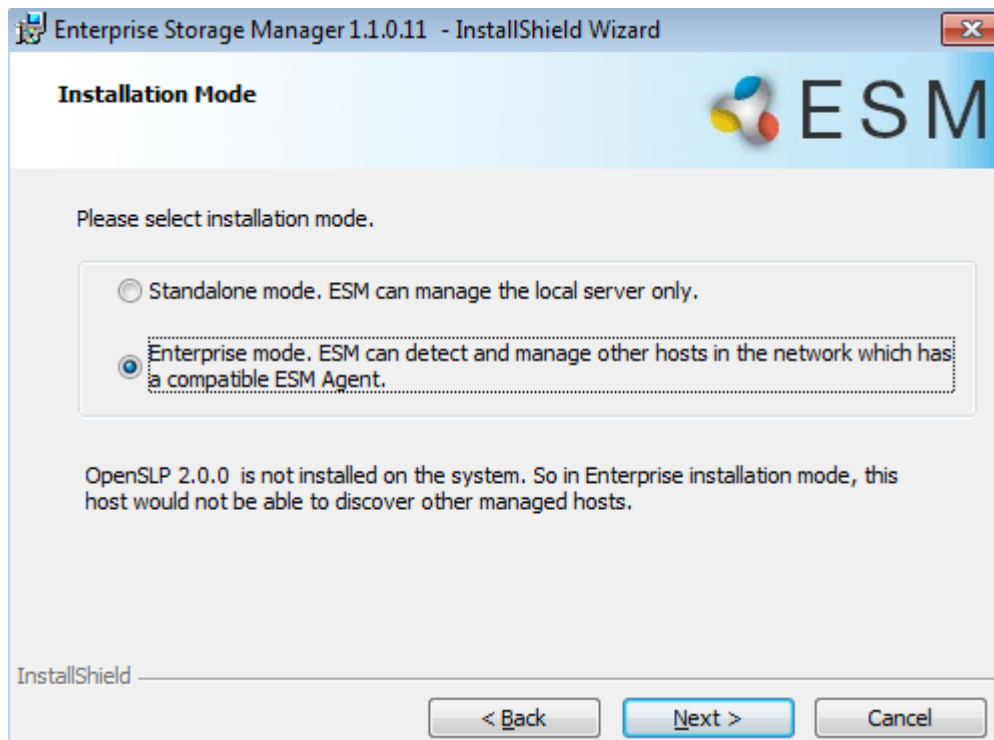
Enterprise Storage Manager 1.1.0.11 - InstallShield Wizard

Installation Mode

ESM

Please select installation mode.

Standalone mode. ESM can manage the local server only.

Enterprise mode. ESM can detect and manage other hosts in the network which has a compatible ESM Agent.

OpenSLP 2.0.0 is not installed on the system. So in Enterprise installation mode, this host would not be able to discover other managed hosts.

InstallShield

< Back

Next >

Cancel